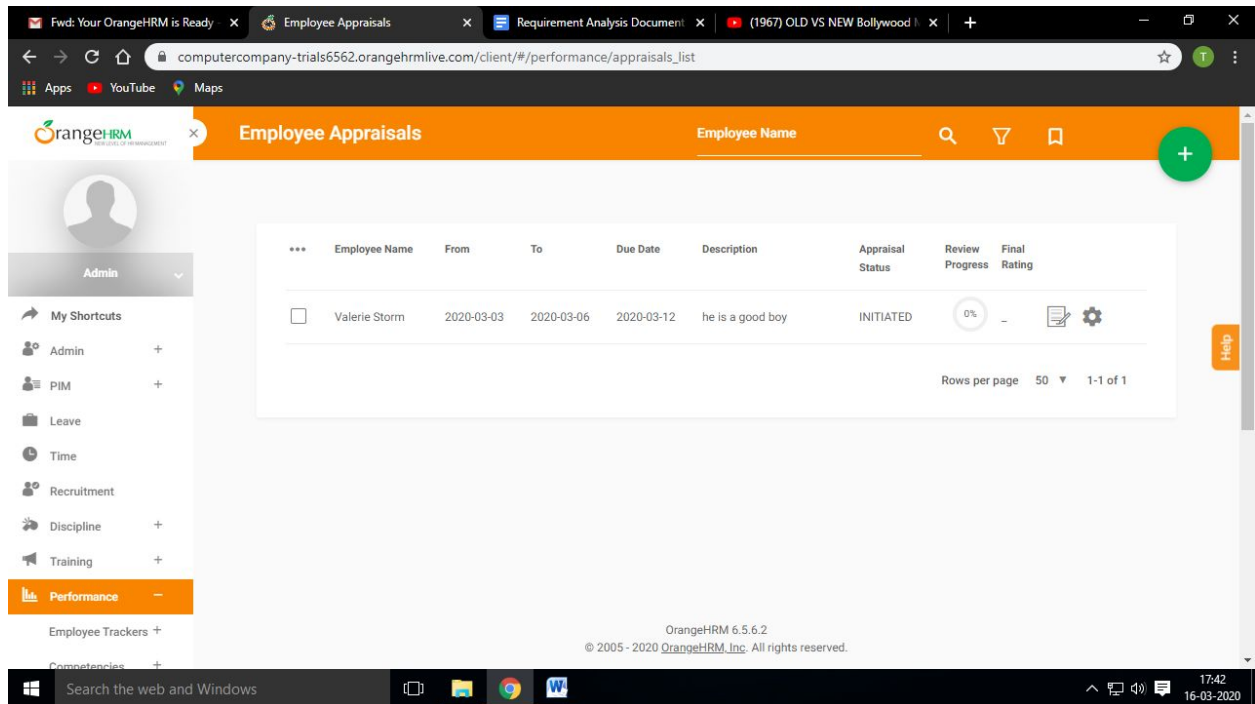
Fwd: Your OrangeHRM is Ready ×
Employee Appraisals ×
Requirement Analysis Document ×
(1967) OLD VS NEW Bollywood ×
+

computercompany-trials6562.orangehrmlive.com/client/#/performance/appraisals_list

Apps YouTube Maps

OrangeHRM

Employee Appraisals

Employee Name

Admin

My Shortcuts
Admin +
PIM +
Leave
Time
Recruitment
Discipline +
Training +
Performance −
Employee Trackers +
Competencies +

| ••• | Employee Name | From | To | Due Date | Description | Appraisal Status | Review Progress | Final Rating |
|---|---|---|---|---|---|---|---|---|
| | Valerie Storm | 2020-03-03 | 2020-03-06 | 2020-03-12 | he is a good boy | INITIATED | 0% | _ |

Rows per page 50 ▼ 1-1 of 1

Help

OrangeHRM 6.5.6.2
© 2005 - 2020 OrangeHRM, Inc. All rights reserved.

Search the web and Windows

17:42
16-03-2020